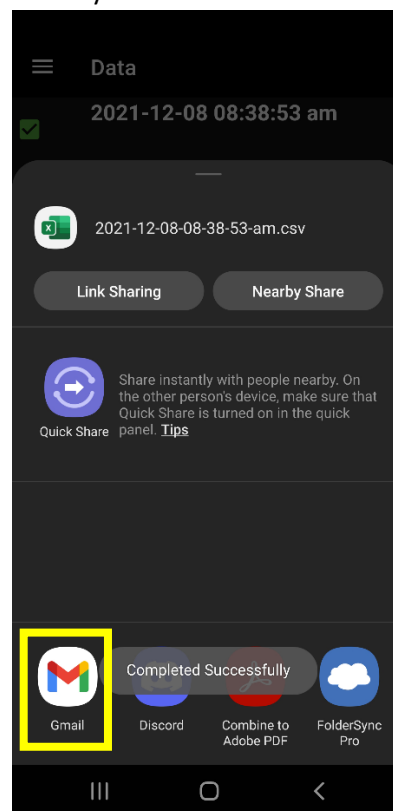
Data

2021-12-08 08:38:53 am

2021-12-08-08-38-53-am.csv

Link Sharing

Nearby Share

Share instantly with people nearby. On the other person's device, make sure that Quick Share is turned on in the quick panel. Tips

Quick Share

Completed Successfully

Gmail

Discord

Combine to Adobe PDF

FolderSync Pro